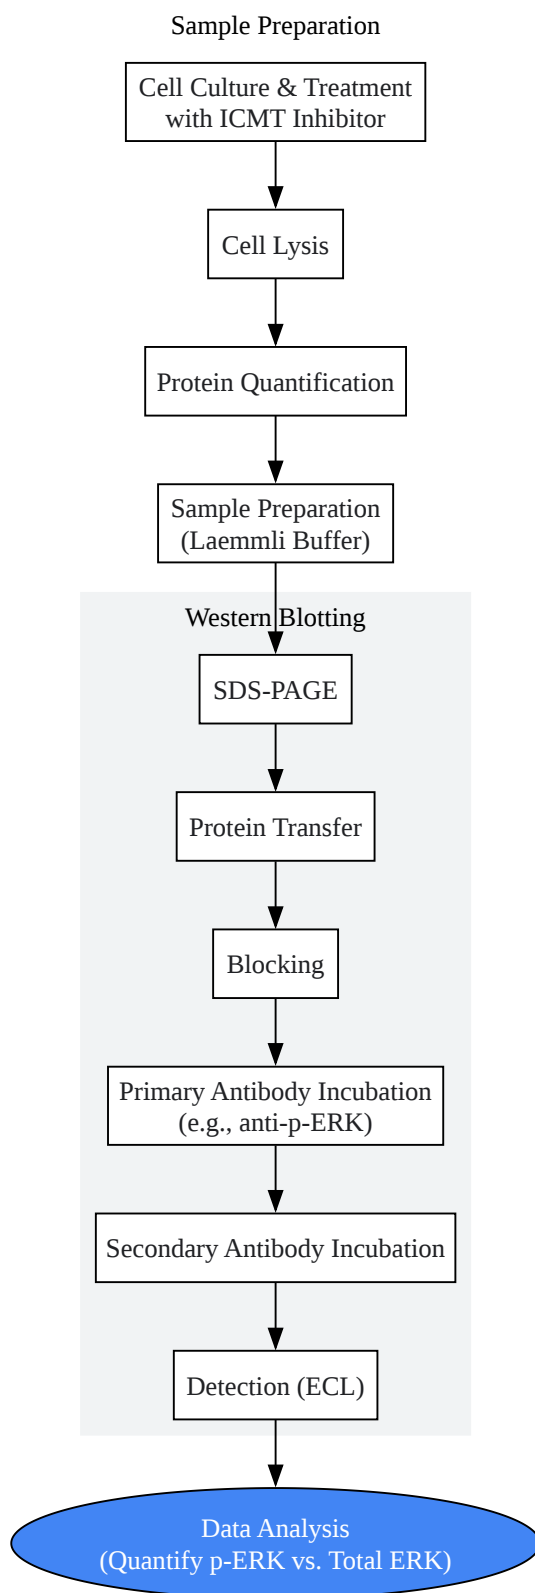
Sample Preparation

Cell Culture & Treatment with ICMT Inhibitor

Cell Lysis

Protein Quantification

Sample Preparation (Laemmli Buffer)

Western Blotting

SDS-PAGE

Protein Transfer

Blocking

Primary Antibody Incubation (e.g., anti-p-ERK)

Secondary Antibody Incubation

Detection (ECL)

Data Analysis (Quantify p-ERK vs. Total ERK)